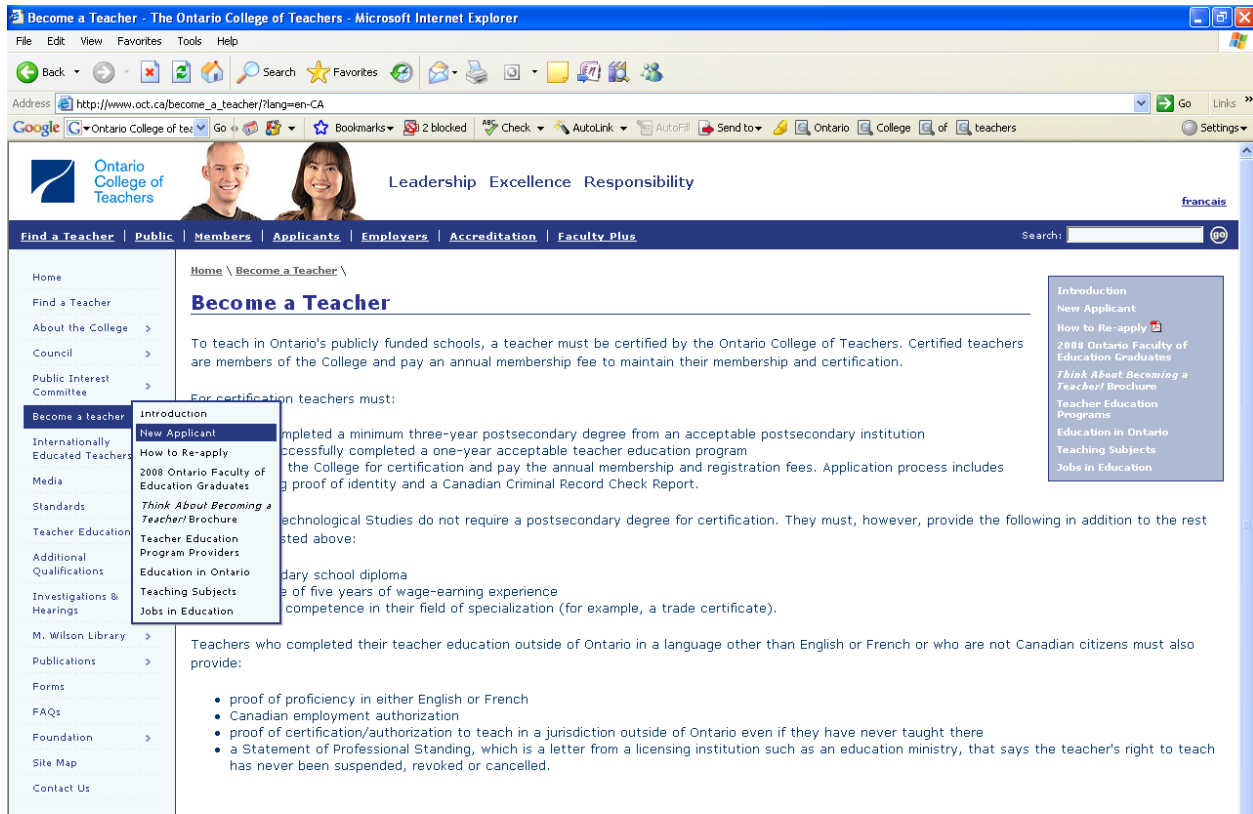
Become a Teacher - The Ontario College of Teachers - Microsoft Internet Explorer

File Edit View Favorites Tools Help

Back Search Favorites

Address http://www.oct.ca/become_a_teacher/?lang=en-CA Go Links

Google Ontario College of tea Go Bookmarks 2 blocked Check AutoLink AutoFill Send to Ontario College of teachers Settings

Ontario College of Teachers

Leadership Excellence Responsibility

français

Find a Teacher | Public | Members | Applicants | Employers | Accreditation | Faculty Plus

Search: go

Home
Find a Teacher
About the College
Council
Public Interest Committee
Become a teacher
Internationally Educated Teachers
Media
Standards
Teacher Education
Additional Qualifications
Investigations & Hearings
M. Wilson Library
Publications
Forms
FAQs
Foundation
Site Map
Contact Us

Introduction
New Applicant
How to Re-apply
2008 Ontario Faculty of Education Graduates
*Think About Becoming a Teacher!* Brochure
Teacher Education Program Providers
Education in Ontario
Teaching Subjects
Jobs in Education

Home \ Become a Teacher \

Become a Teacher

To teach in Ontario's publicly funded schools, a teacher must be certified by the Ontario College of Teachers. Certified teachers are members of the College and pay an annual membership fee to maintain their membership and certification.

For certification teachers must:

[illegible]mpleted a minimum three-year postsecondary degree from an acceptable postsecondary institution
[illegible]ccessfully completed a one-year acceptable teacher education program
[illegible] the College for certification and pay the annual membership and registration fees. Application process includes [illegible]g proof of identity and a Canadian Criminal Record Check Report.

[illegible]echnological Studies do not require a postsecondary degree for certification. They must, however, provide the following in addition to the rest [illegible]sted above:

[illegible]dary school diploma
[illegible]e of five years of wage-earning experience
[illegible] competence in their field of specialization (for example, a trade certificate).

Teachers who completed their teacher education outside of Ontario in a language other than English or French or who are not Canadian citizens must also provide:

• proof of proficiency in either English or French
• Canadian employment authorization
• proof of certification/authorization to teach in a jurisdiction outside of Ontario even if they have never taught there
• a Statement of Professional Standing, which is a letter from a licensing institution such as an education ministry, that says the teacher's right to teach has never been suspended, revoked or cancelled.

Introduction
New Applicant
How to Re-apply
2008 Ontario Faculty of Education Graduates
*Think About Becoming a Teacher!* Brochure
Teacher Education Programs
Education in Ontario
Teaching Subjects
Jobs in Education